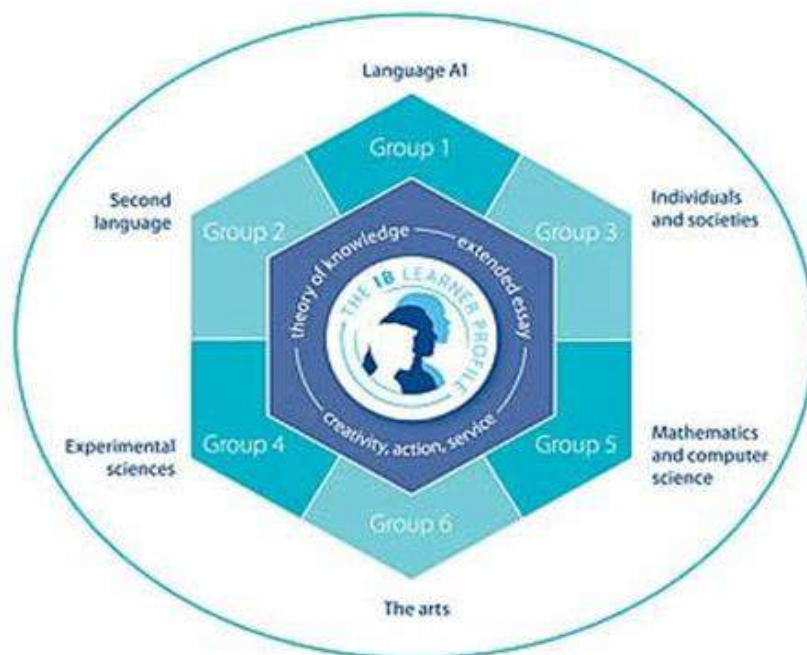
Language A1

Group 1

Second language

Group 2

Group 3

Individuals and societies

theory of knowledge

extended essay

THE IB LEARNER PROFILE

creativity, action, service

Experimental sciences

Group 4

Group 5

Mathematics and computer science

Group 6

The arts